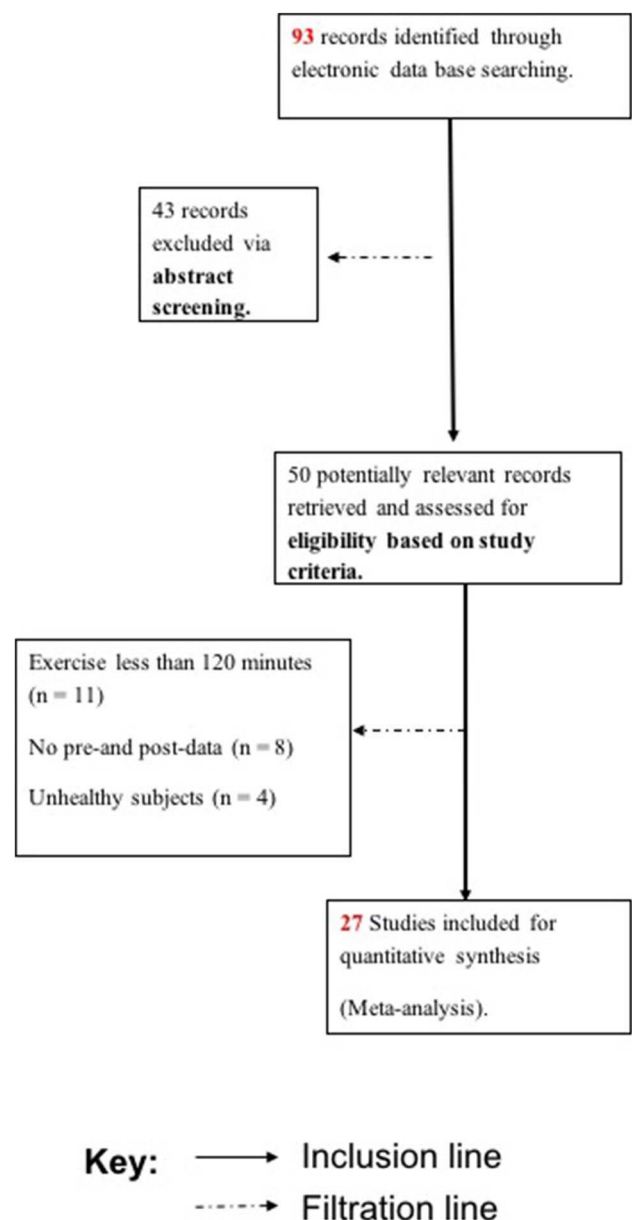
93 records identified through electronic data base searching.

43 records excluded via abstract screening.

50 potentially relevant records retrieved and assessed for eligibility based on study criteria.

Exercise less than 120 minutes (n = 11)

No pre-and post-data (n = 8)

Unhealthy subjects (n = 4)

27 Studies included for quantitative synthesis

(Meta-analysis).

Key: Inclusion line

Filtration line